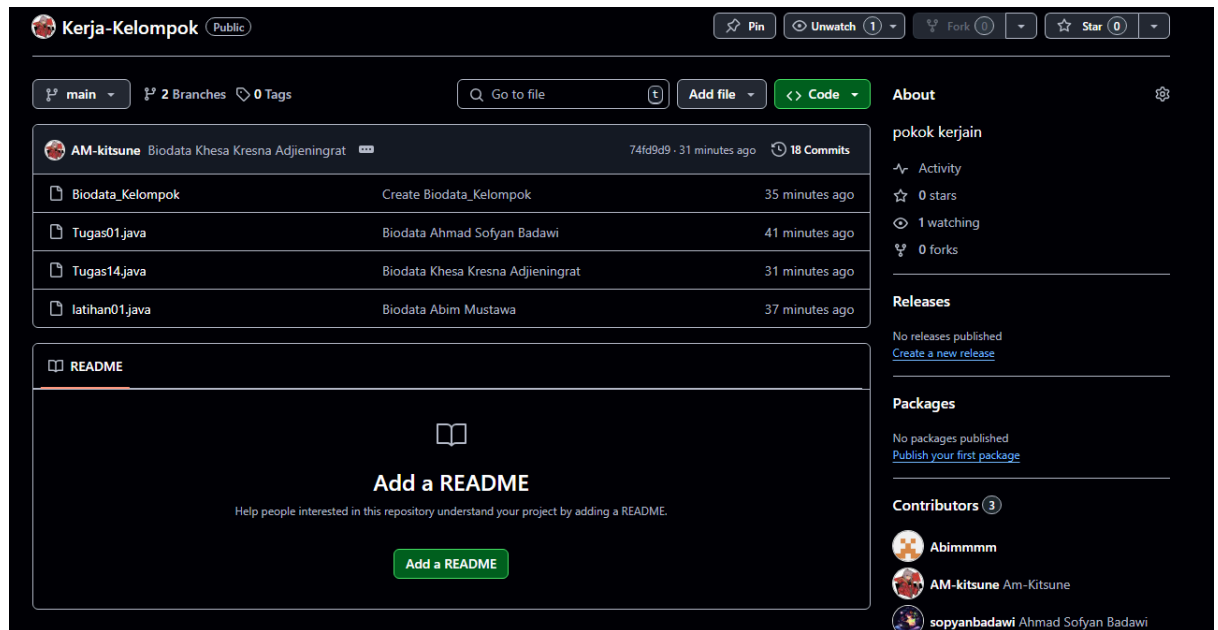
Kerja-Kelompok Public

Pin Unwatch 1 Fork 0 Star 0

main 2 Branches 0 Tags

Go to file t Add file Code

AM-kitsune Biodata Khesa Kresna Adjieningrat 74fd9d9 · 31 minutes ago 18 Commits

| | | |
|---|---|---|
| Biodata_Kelompok | Create Biodata_Kelompok | 35 minutes ago |
| Tugas01.java | Biodata Ahmad Sofyan Badawi | 41 minutes ago |
| Tugas14.java | Biodata Khesa Kresna Adjieningrat | 31 minutes ago |
| latihan01.java | Biodata Abim Mustawa | 37 minutes ago |

README

Add a README

Help people interested in this repository understand your project by adding a README.

Add a README

About

pokok kerjain

Activity

0 stars

1 watching

0 forks

Releases

No releases published

Create a new release

Packages

No packages published

Publish your first package

Contributors 3

Abimmmm

AM-kitsune Am-Kitsune

sopyanbadawi Ahmad Sofyan Badawi